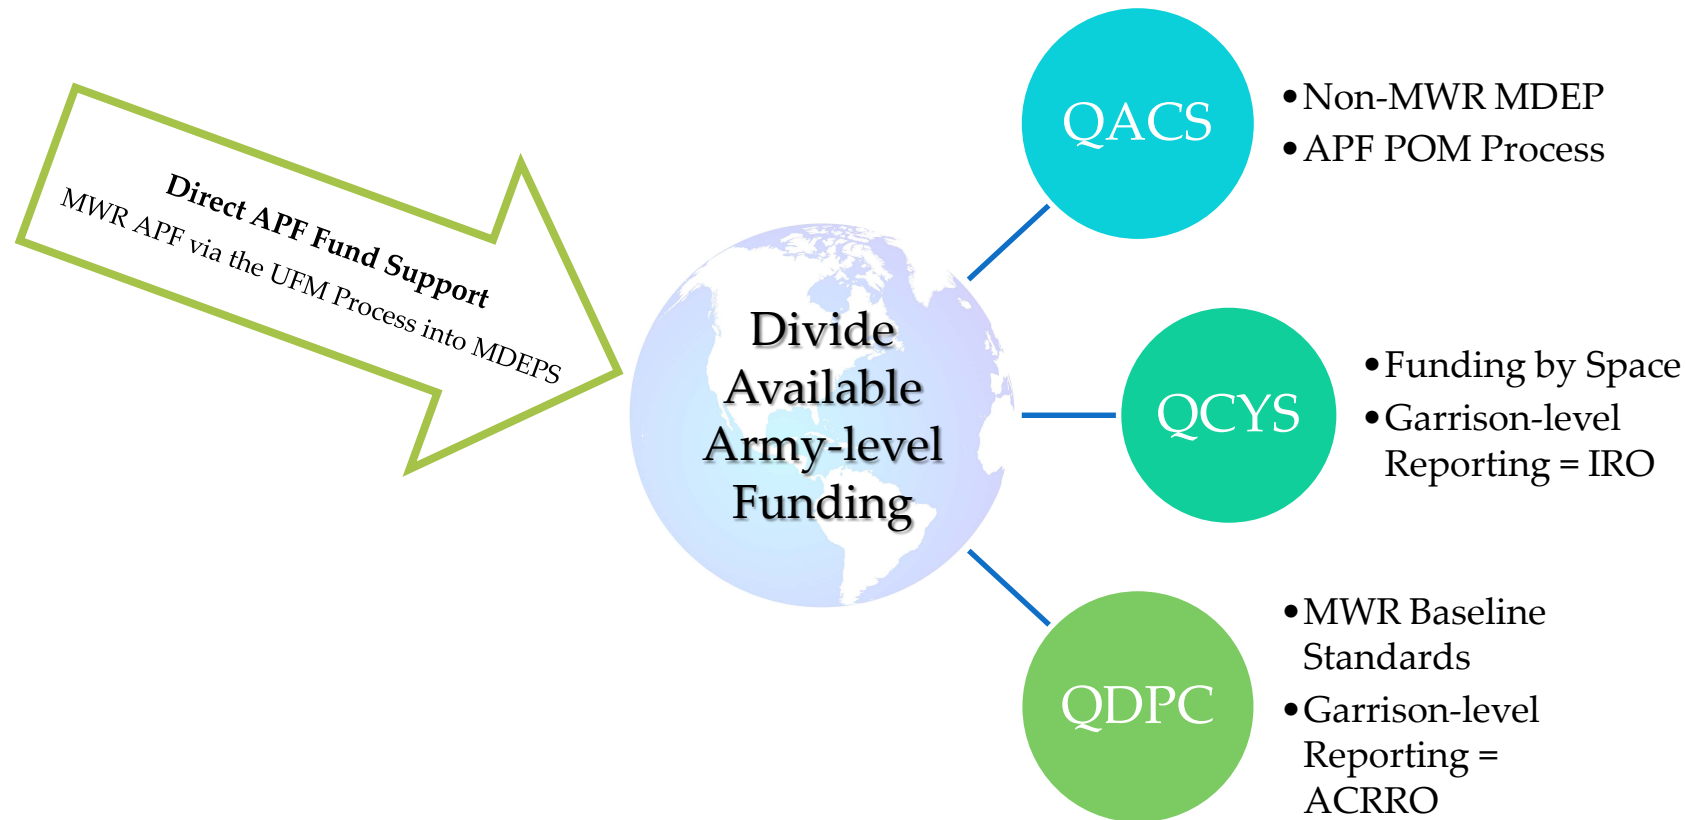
Direct APF Fund Support
MWR APF via the UFM Process into MDEPS

Divide Available Army-level Funding

QACS
• Non-MWR MDEP
• APF POM Process

QCYS
• Funding by Space
• Garrison-level Reporting = IRO

QDPC
• MWR Baseline Standards
• Garrison-level Reporting = ACRRO